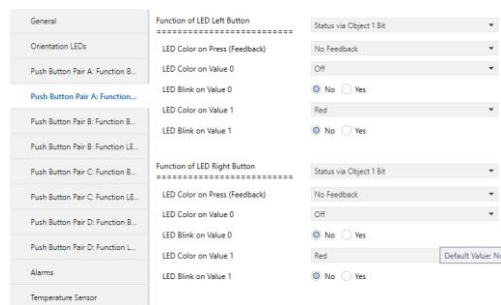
General

Orientation LEDs

Push Button Pair A: Function B...

Push Button Pair A: Function...

Push Button Pair B: Function B...

Push Button Pair B: Function LE...

Push Button Pair C: Function B...

Push Button Pair C: Function LE...

Push Button Pair D: Function B...

Push Button Pair D: Function L...

Alarms

Temperature Sensor

Function of LED Left Button
==========================

Status via Object 1 Bit

LED Color on Press (Feedback)

No Feedback

LED Color on Value 0

Off

LED Blink on Value 0

No Yes

LED Color on Value 1

Red

LED Blink on Value 1

No Yes

Function of LED Right Button
==========================

Status via Object 1 Bit

LED Color on Press (Feedback)

No Feedback

LED Color on Value 0

Off

LED Blink on Value 0

No Yes

LED Color on Value 1

Red

Default Value: No

LED Blink on Value 1

No Yes